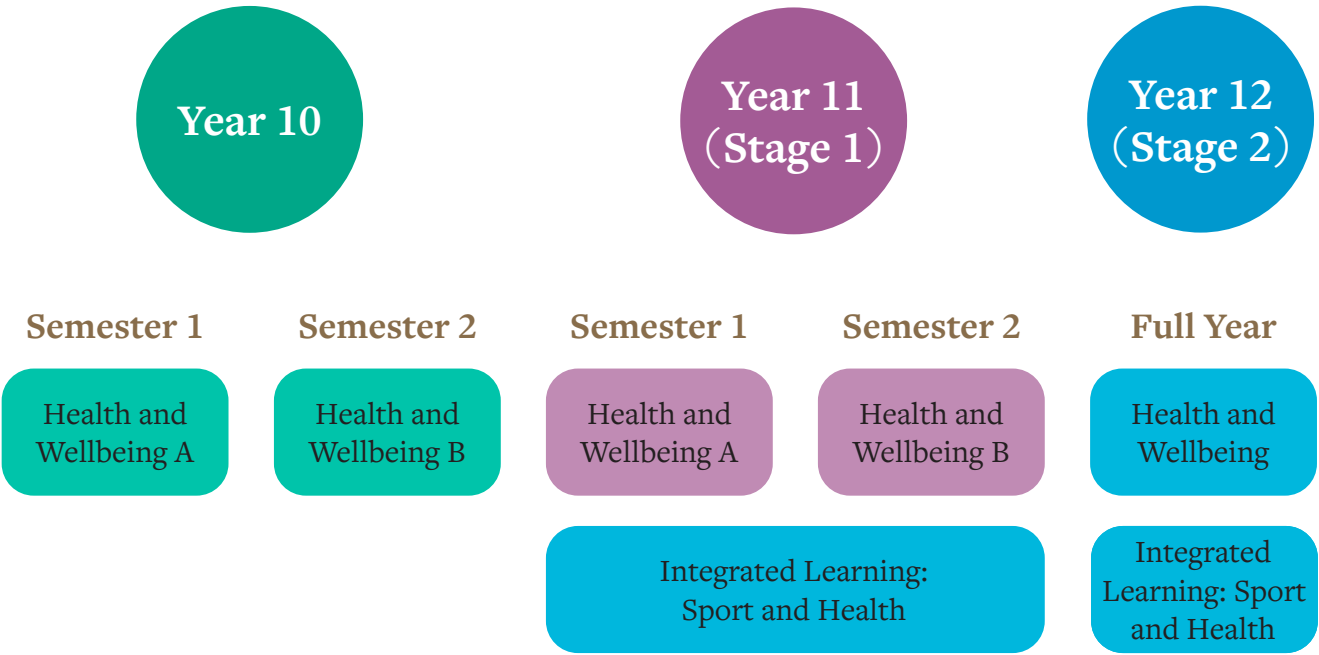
Year 10

Year 11 (Stage 1)

Year 12 (Stage 2)

Semester 1

Semester 2

Semester 1

Semester 2

Full Year

Health and Wellbeing A

Health and Wellbeing B

Health and Wellbeing A

Health and Wellbeing B

Health and Wellbeing

Integrated Learning: Sport and Health

Integrated Learning: Sport and Health